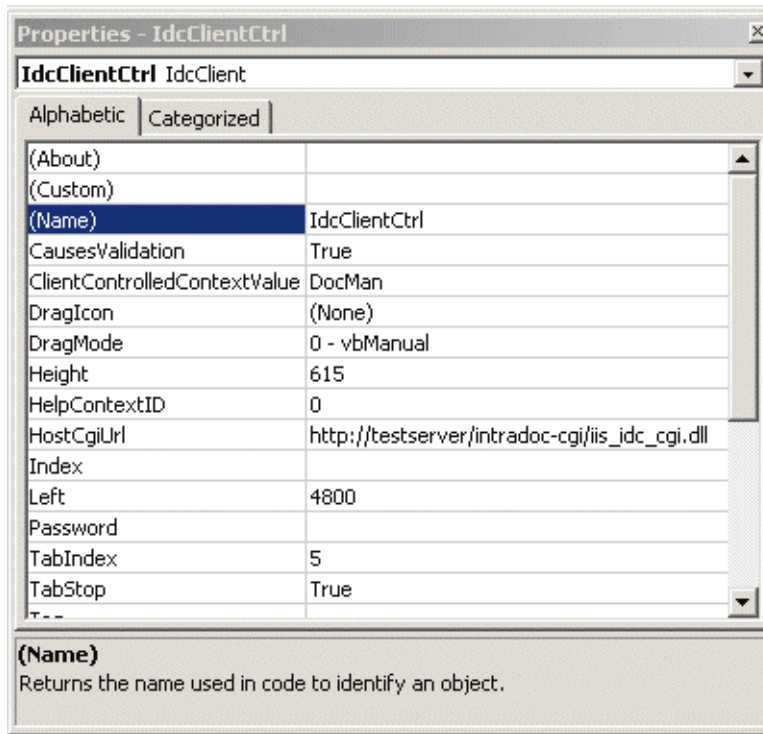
Properties - IdcClientCtrl

IdcClientCtrl IdcClient

Alphabetic | Categorized

| | |
|---|---|
| (About) | |
| (Custom) | |
| (Name) | IdcClientCtrl |
| CausesValidation | True |
| ClientControlledContextValue | DocMan |
| DragIcon | (None) |
| DragMode | 0 - vbManual |
| Height | 615 |
| HelpContextID | 0 |
| HostCgiUrl | http://testserver/intradoc-cgi/iis_idc_cgi.dll |
| Index | |
| Left | 4800 |
| Password | |
| TabIndex | 5 |
| TabStop | True |
| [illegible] | |

(Name)
Returns the name used in code to identify an object.